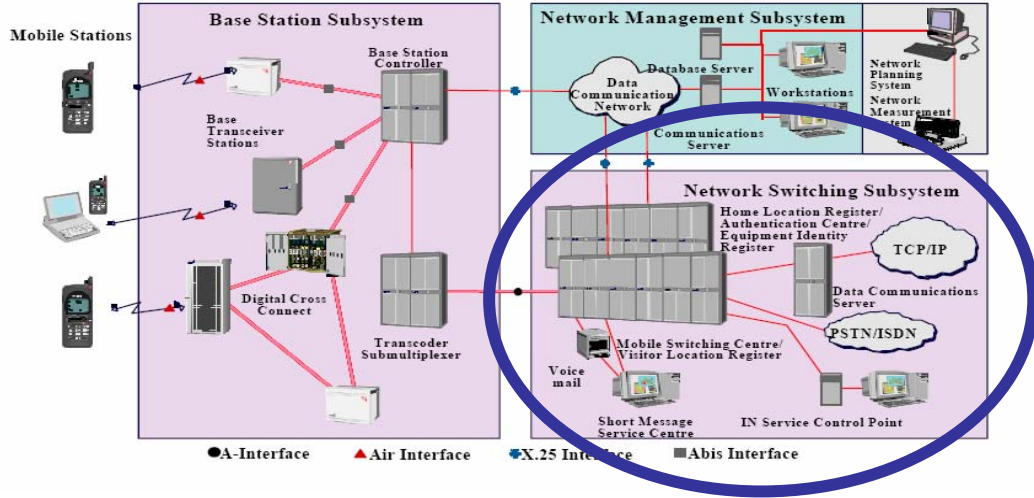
Mobile Stations

Base Station Subsystem

Base Station Controller

Base Transceiver Stations

Digital Cross Connect

Transcoder Submultiplexer

Network Management Subsystem

Data Communication Network

Database Server

Workstations

Communications Server

Network Planning System

Network Measurement System

Network Switching Subsystem

Home Location Register/ Authentication Centre/ Equipment Identity Register

TCP/IP

Data Communications Server

PSTN/ISDN

Mobile Switching Centre/ Visitor Location Register

Voice mail

Short Message Service Centre

IN Service Control Point

A-Interface

Air Interface

X.25 Interface

Abis Interface